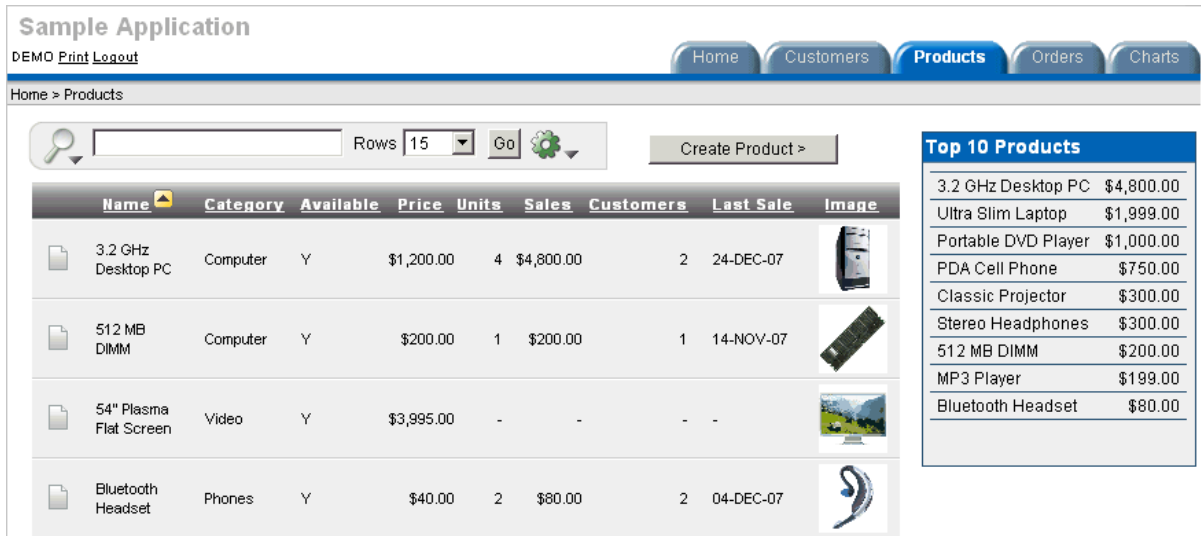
Sample Application

DEMO Print Logout

Home Customers Products Orders Charts

Home > Products

Rows 15 Go

Create Product >

| | Name | Category | Available | Price | Units | Sales | Customers | Last Sale | Image |
|---|---|---|---|---|---|---|---|---|---|
| | 3.2 GHz Desktop PC | Computer | Y | $1,200.00 | 4 | $4,800.00 | 2 | 24-DEC-07 | |
| | 512 MB DIMM | Computer | Y | $200.00 | 1 | $200.00 | 1 | 14-NOV-07 | |
| | 54" Plasma Flat Screen | Video | Y | $3,995.00 | - | - | - | - | |
| | Bluetooth Headset | Phones | Y | $40.00 | 2 | $80.00 | 2 | 04-DEC-07 | |

Top 10 Products

| | |
|---|---|
| 3.2 GHz Desktop PC | $4,800.00 |
| Ultra Slim Laptop | $1,999.00 |
| Portable DVD Player | $1,000.00 |
| PDA Cell Phone | $750.00 |
| Classic Projector | $300.00 |
| Stereo Headphones | $300.00 |
| 512 MB DIMM | $200.00 |
| MP3 Player | $199.00 |
| Bluetooth Headset | $80.00 |